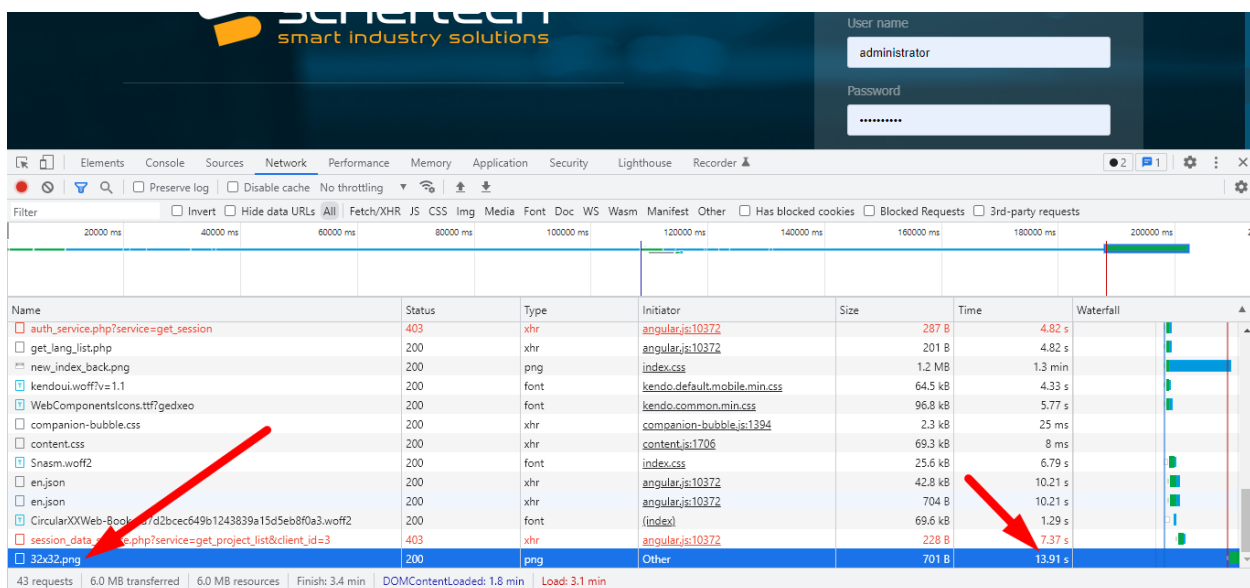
smart industry solutions

User name
administrator
Password
••••••••••

Elements Console Sources Network Performance Memory Application Security Lighthouse Recorder
2 1

Preserve log Disable cache No throttling

Filter Invert Hide data URLs All Fetch/XHR JS CSS Img Media Font Doc WS Wasm Manifest Other Has blocked cookies Blocked Requests 3rd-party requests

20000 ms 40000 ms 60000 ms 80000 ms 100000 ms 120000 ms 140000 ms 160000 ms 180000 ms 200000 ms

| Name | Status | Type | Initiator | Size | Time | Waterfall |
|---|---|---|---|---|---|---|
| auth_service.php?service=get_session | 403 | xhr | angular.js:10372 | 287 B | 4.82 s | |
| get_lang_list.php | 200 | xhr | angular.js:10372 | 201 B | 4.82 s | |
| new_index_back.png | 200 | png | index.css | 1.2 MB | 1.3 min | |
| kendoui.woff?v=1.1 | 200 | font | kendo.default.mobile.min.css | 64.5 kB | 4.33 s | |
| WebComponentsIcons.ttf?gedxeo | 200 | font | kendo.common.min.css | 96.8 kB | 5.77 s | |
| companion-bubble.css | 200 | xhr | companion-bubble.js:1394 | 2.3 kB | 25 ms | |
| content.css | 200 | xhr | content.js:1706 | 69.3 kB | 8 ms | |
| Snasm.woff2 | 200 | font | index.css | 25.6 kB | 6.79 s | |
| en.json | 200 | xhr | angular.js:10372 | 42.8 kB | 10.21 s | |
| en.json | 200 | xhr | angular.js:10372 | 704 B | 10.21 s | |
| CircularXXWeb-Book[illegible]d7d2bcec649b1243839a15d5eb8f0a3.woff2 | 200 | font | (index) | 69.6 kB | 1.29 s | |
| session_data_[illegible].php?service=get_project_list&client_id=3 | 403 | xhr | angular.js:10372 | 228 B | 7.37 s | |
| 32x32.png | 200 | png | Other | 701 B | 13.91 s | |

43 requests | 6.0 MB transferred | 6.0 MB resources | Finish: 3.4 min | DOMContentLoaded: 1.8 min | Load: 3.1 min